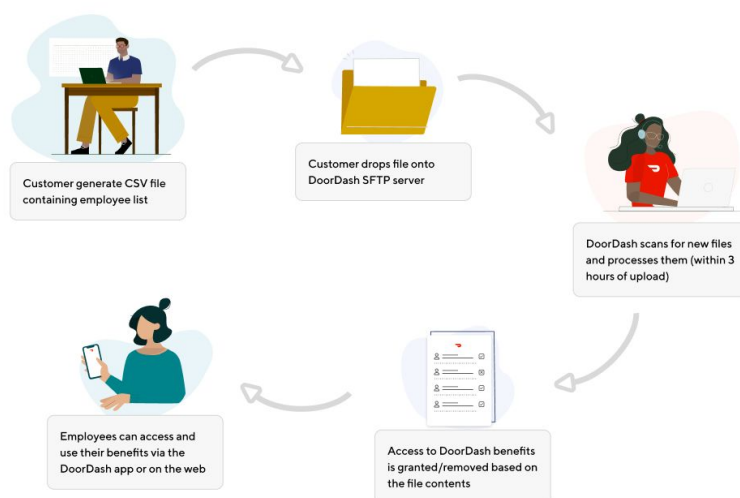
Customer generate CSV file containing employee list

Customer drops file onto DoorDash SFTP server

DoorDash scans for new files and processes them (within 3 hours of upload)

Access to DoorDash benefits is granted/removed based on the file contents

Employees can access and use their benefits via the DoorDash app or on the web